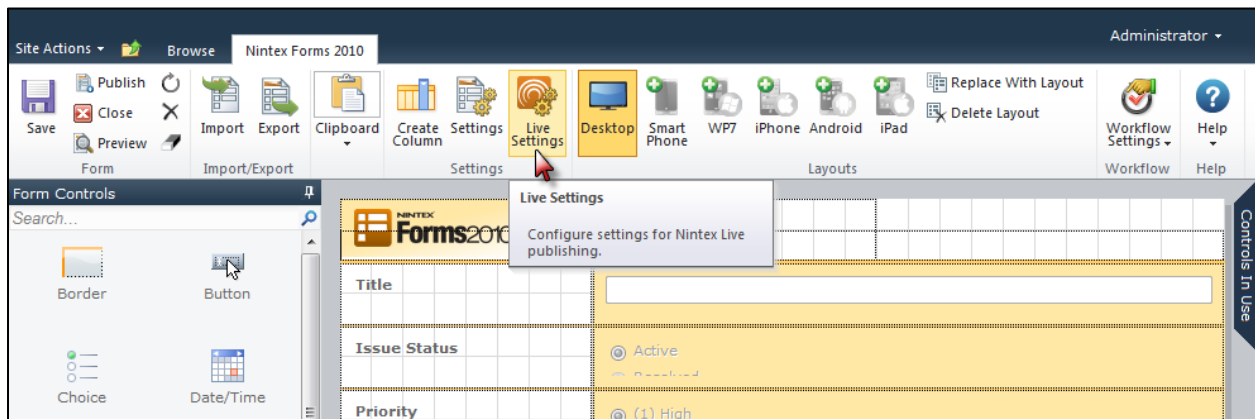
Site Actions Browse Nintex Forms 2010

Administrator

Save Publish Close Preview Form

Import Export Import/Export

Clipboard

Create Column Settings Live Settings Settings

Desktop Smart Phone WP7 iPhone Android iPad Replace With Layout Delete Layout Layouts

Workflow Settings Workflow

Help Help

Form Controls

Search...

Border Button

Choice Date/Time

Live Settings

Configure settings for Nintex Live publishing.

NINTEX Forms2010

Title

Issue Status

Active

Priority

(1) High

Controls In Use